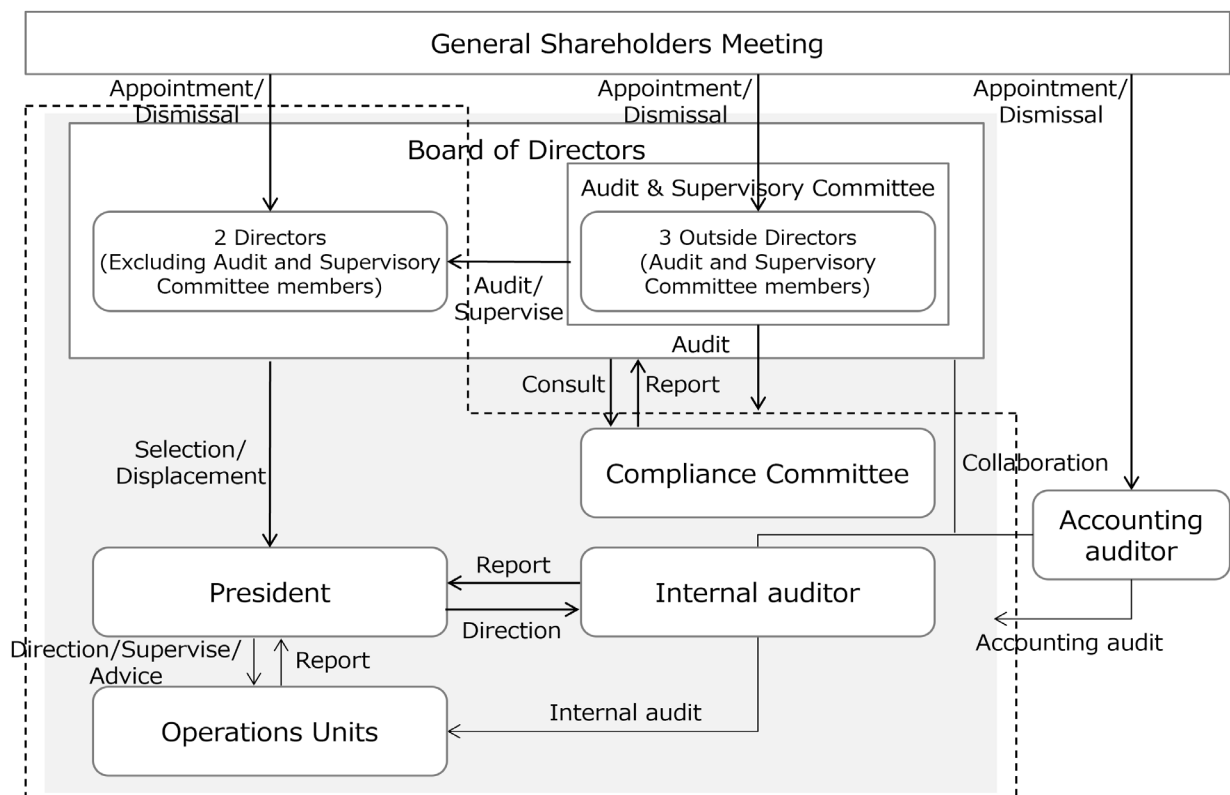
General Shareholders Meeting

Appointment/ Dismissal

Appointment/ Dismissal

Appointment/ Dismissal

Board of Directors

Audit & Supervisory Committee

2 Directors (Excluding Audit and Supervisory Committee members)

3 Outside Directors (Audit and Supervisory Committee members)

Audit/ Supervise

Audit

Consult

Report

Selection/ Displacement

Compliance Committee

Collaboration

Accounting auditor

Report

President

Internal auditor

Direction

Accounting audit

Direction/Supervise/ Advice

Report

Internal audit

Operations Units